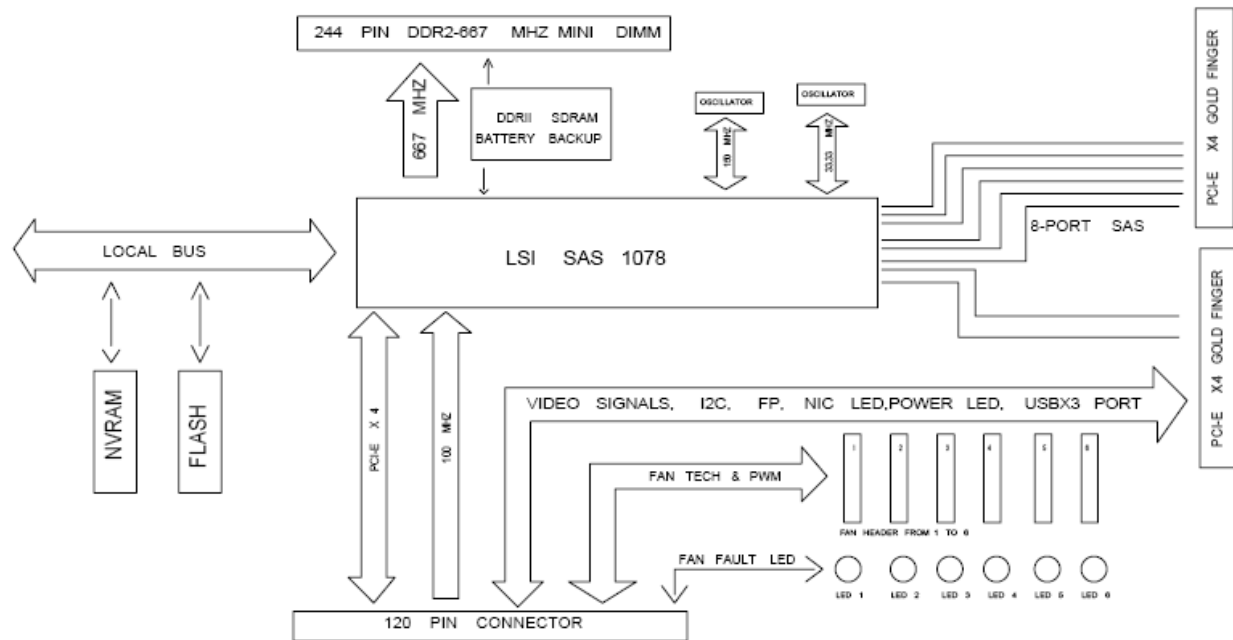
244 PIN DDR2-667 MHZ MINI DIMM

667 MHZ

DDRII SDRAM BATTERY BACKUP

OSCILLATOR

OSCILLATOR

166 MHZ

33.33 MHZ

PCI-E X4 GOLD FINGER

LOCAL BUS

LSI SAS 1078

8-PORT SAS

PCI-E X4 GOLD FINGER

NVRAM

FLASH

PCI-E X 4

100 MHZ

VIDEO SIGNALS, I2C, FP, NIC LED,POWER LED, USBX3 PORT

FAN TECH & PWM

1 2 3 4 5 6

FAN HEADER FROM 1 TO 6

FAN FAULT LED

LED 1 LED 2 LED 3 LED 4 LED 5 LED 6

120 PIN CONNECTOR